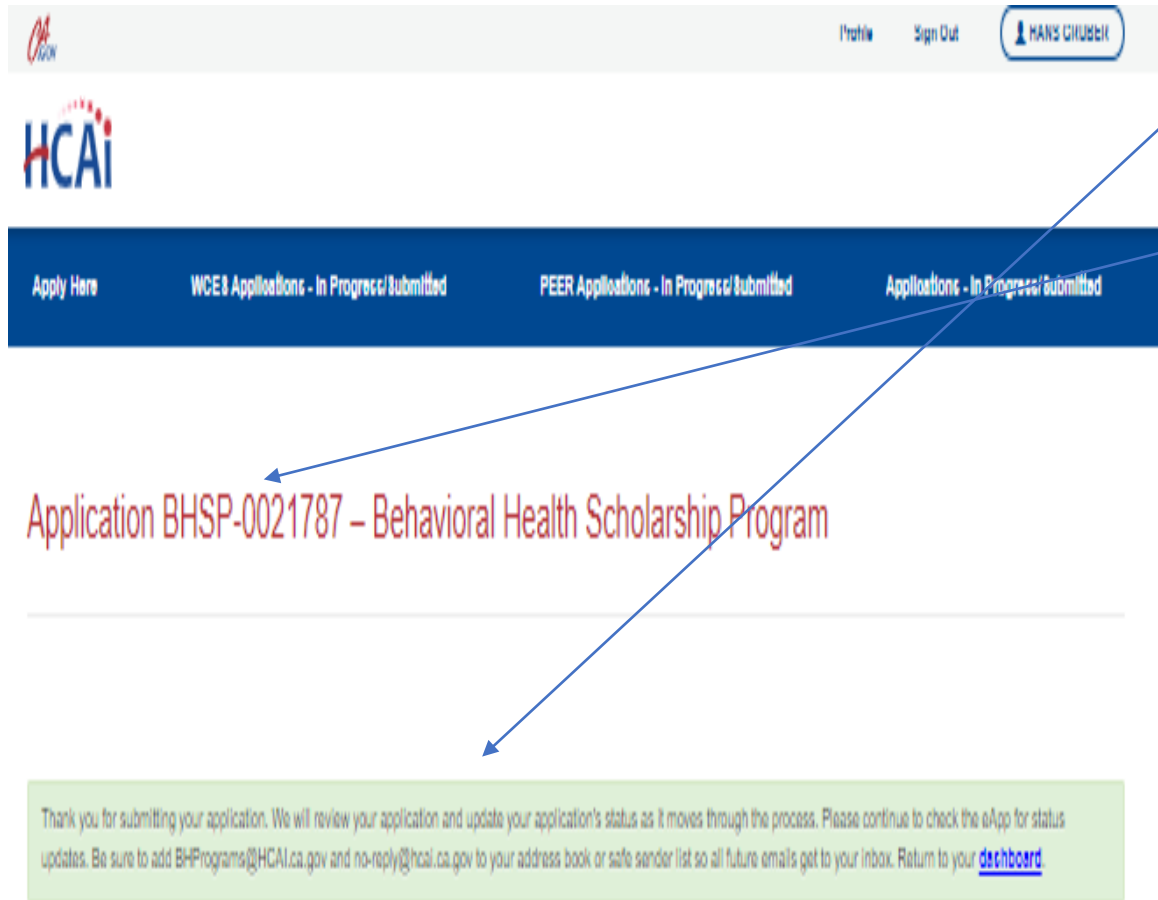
CA.GOV

Profile Sign Out HANS GRUBER

HCAi

Apply Here WCES Applications - In Progress/Submitted PEER Applications - In Progress/Submitted Applications - In Progress/Submitted

Application BHSP-0021787 – Behavioral Health Scholarship Program

Thank you for submitting your application. We will review your application and update your application's status as it moves through the process. Please continue to check the eApp for status updates. Be sure to add BHPrograms@HCAI.ca.gov and no-reply@hcai.ca.gov to your address book or safe sender list so all future emails get to your inbox. Return to your dashboard.